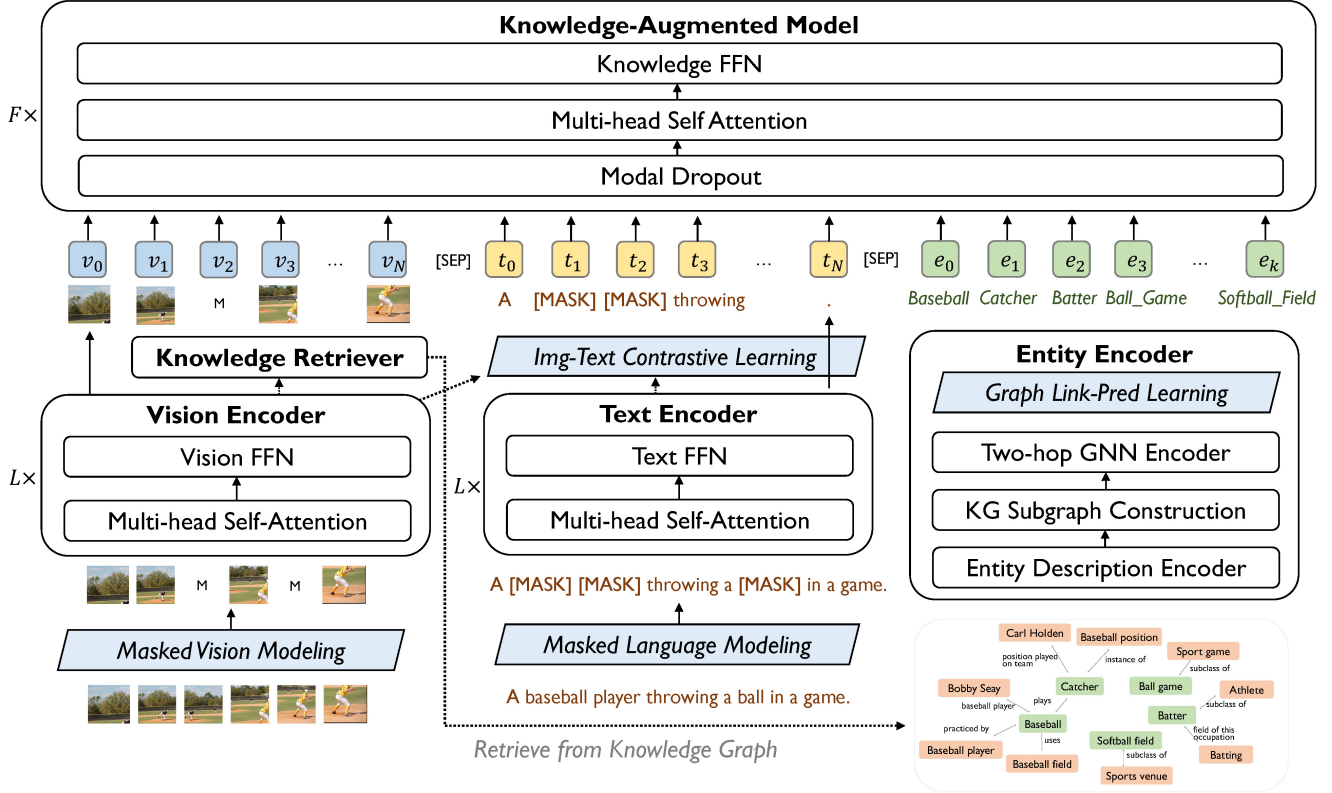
Knowledge-Augmented Model

Knowledge FFN

Multi-head Self Attention

Modal Dropout

$F\times$

$v_0$ $v_1$ $v_2$ $v_3$ … $v_N$ [SEP] $t_0$ $t_1$ $t_2$ $t_3$ … $t_N$ [SEP] $e_0$ $e_1$ $e_2$ $e_3$ … $e_k$

M

A [MASK] [MASK] throwing .

Baseball Catcher Batter Ball_Game Softball_Field

Knowledge Retriever

Img-Text Contrastive Learning

Entity Encoder

Graph Link-Pred Learning

Two-hop GNN Encoder

KG Subgraph Construction

Entity Description Encoder

Vision Encoder

Vision FFN

Multi-head Self-Attention

$L\times$

Text Encoder

Text FFN

Multi-head Self-Attention

$L\times$

M M

A [MASK] [MASK] throwing a [MASK] in a game.

Masked Vision Modeling

Masked Language Modeling

A baseball player throwing a ball in a game.

Retrieve from Knowledge Graph

Carl Holden
Baseball position
position played on team
instance of
Sport game
subclass of
Catcher
Ball game
Bobby Seay
baseball player
plays
Athlete
subclass of
Batter
Baseball
practiced by
field of this occupation
Softball field
uses
subclass of
Baseball player
Baseball field
Batting
Sports venue